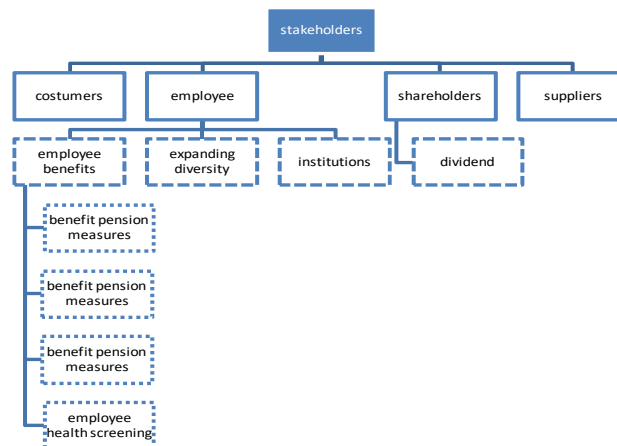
stakeholders

costumers

employee

shareholders

suppliers

employee benefits

expanding diversity

institutions

dividend

benefit pension measures

benefit pension measures

benefit pension measures

employee health screening